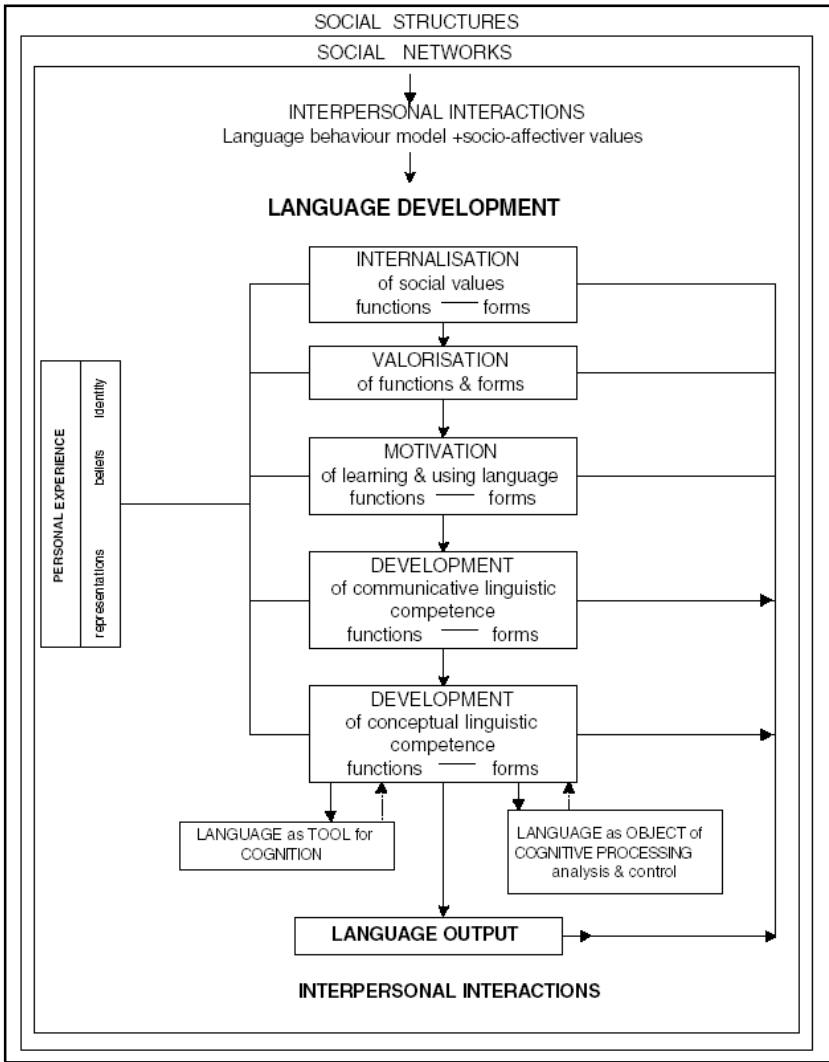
SOCIAL STRUCTURES

SOCIAL NETWORKS

INTERPERSONAL INTERACTIONS
Language behaviour model +socio-affectiver values

LANGUAGE DEVELOPMENT

PERSONAL EXPERIENCE

identity

beliefs

representations

INTERNALISATION
of social values
functions — forms

VALORISATION
of functions & forms

MOTIVATION
of learning & using language
functions — forms

DEVELOPMENT
of communicative linguistic competence
functions — forms

DEVELOPMENT
of conceptual linguistic competence
functions — forms

LANGUAGE as TOOL for COGNITION

LANGUAGE as OBJECT of COGNITIVE PROCESSING
analysis & control

LANGUAGE OUTPUT

INTERPERSONAL INTERACTIONS